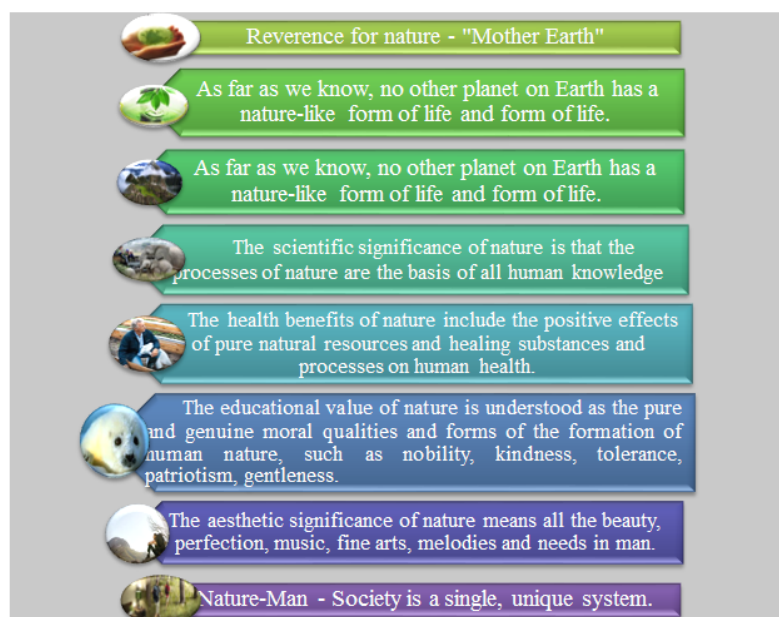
Reverence for nature - "Mother Earth"

As far as we know, no other planet on Earth has a nature-like form of life and form of life.

As far as we know, no other planet on Earth has a nature-like form of life and form of life.

The scientific significance of nature is that the processes of nature are the basis of all human knowledge

The health benefits of nature include the positive effects of pure natural resources and healing substances and processes on human health.

The educational value of nature is understood as the pure and genuine moral qualities and forms of the formation of human nature, such as nobility, kindness, tolerance, patriotism, gentleness.

The aesthetic significance of nature means all the beauty, perfection, music, fine arts, melodies and needs in man.

Nature-Man - Society is a single, unique system.